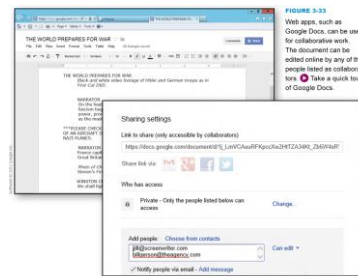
FIGURE 3-33
Web apps, such as Google Docs, can be used for collaborative work. The document can be edited online by any of the people listed as collaborators. Take a quick tour of Google Docs.

https://docs.google.com/document/d/1j_LmVCAau

THE WORLD PREPARES FOR WAR

File Edit View Insert Format Tools Table Help All changes saved

THE WORLD PREPARES FOR WAR
Black and white footage of Hitler and German troops as in Final Cut DVD.

NARRATOR
In the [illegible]
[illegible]
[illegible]
power, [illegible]
as the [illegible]

***FOOTAGE CHECK
OF AN AIRCRAFT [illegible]
NAZI PLANES.

NARRATOR
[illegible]
France capit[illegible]
Great Britain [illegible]

Mouth of Ch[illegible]
Neeson's Fil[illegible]

NARRATOR
We shall fig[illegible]

Sharing settings

Link to share (only accessible by collaborators)
https://docs.google.com/document/d/1j_LmVCAauRFKpccXe2HfTZA34Kt_Zh6W4sR

Share link via:

Who has access

Private - Only the people listed below can access
Change...

Add people: Choose from contacts
jill@screenwriter.com
billpierson@theagency.com
Can edit

Notify people via email - Add message